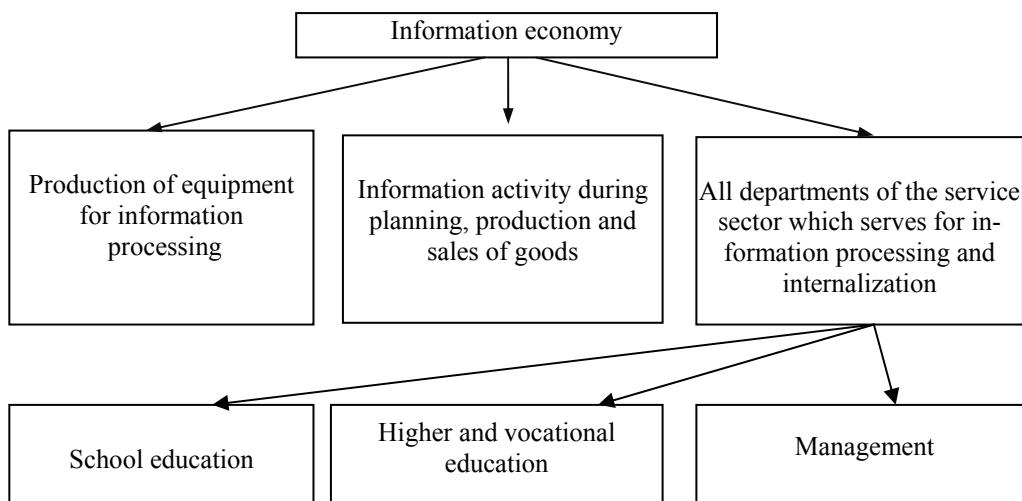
Information economy

Production of equipment for information processing

Information activity during planning, production and sales of goods

All departments of the service sector which serves for information processing and internalization

School education

Higher and vocational education

Management